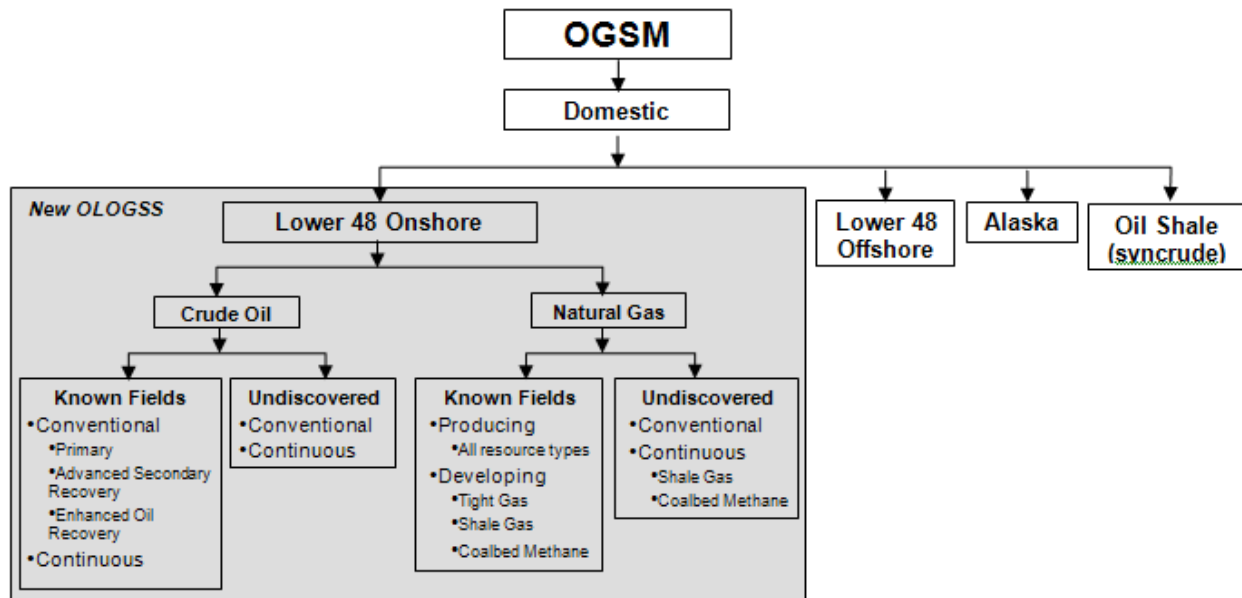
OGSM

Domestic

New OLOGSS

Lower 48 Onshore

Lower 48 Offshore

Alaska

Oil Shale (syncrude)

Crude Oil

Natural Gas

Known Fields
•Conventional
•Primary
•Advanced Secondary Recovery
•Enhanced Oil Recovery
•Continuous

Undiscovered
•Conventional
•Continuous

Known Fields
•Producing
•All resource types
•Developing
•Tight Gas
•Shale Gas
•Coalbed Methane

Undiscovered
•Conventional
•Continuous
•Shale Gas
•Coalbed Methane